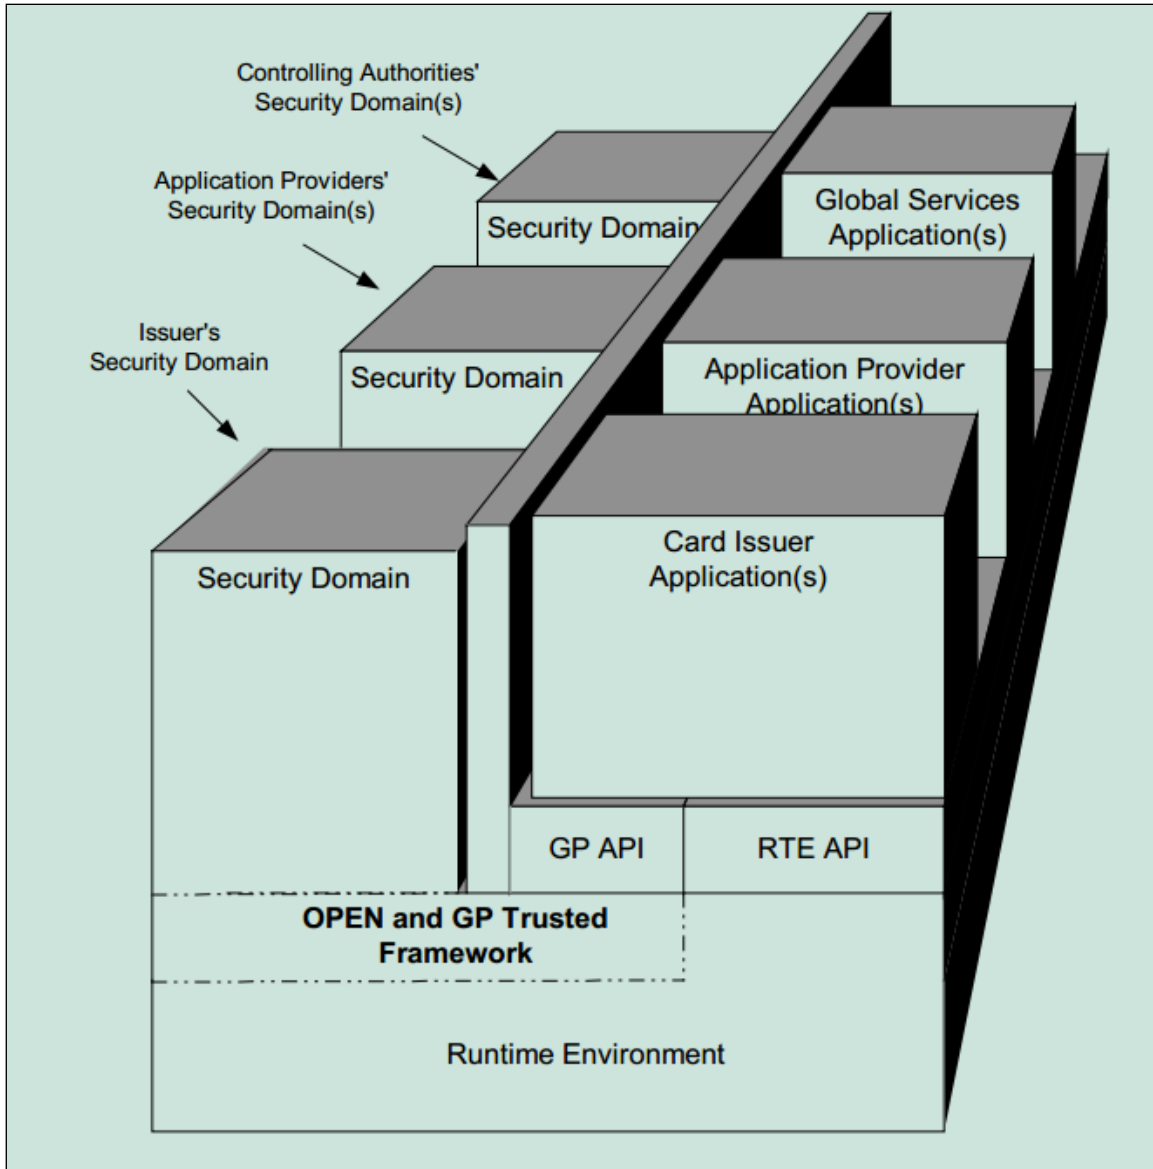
Controlling Authorities' Security Domain(s)

Application Providers' Security Domain(s)

Issuer's Security Domain

Security Domain

Global Services Application(s)

Security Domain

Application Provider Application(s)

Security Domain

Card Issuer Application(s)

GP API

RTE API

OPEN and GP Trusted Framework

Runtime Environment